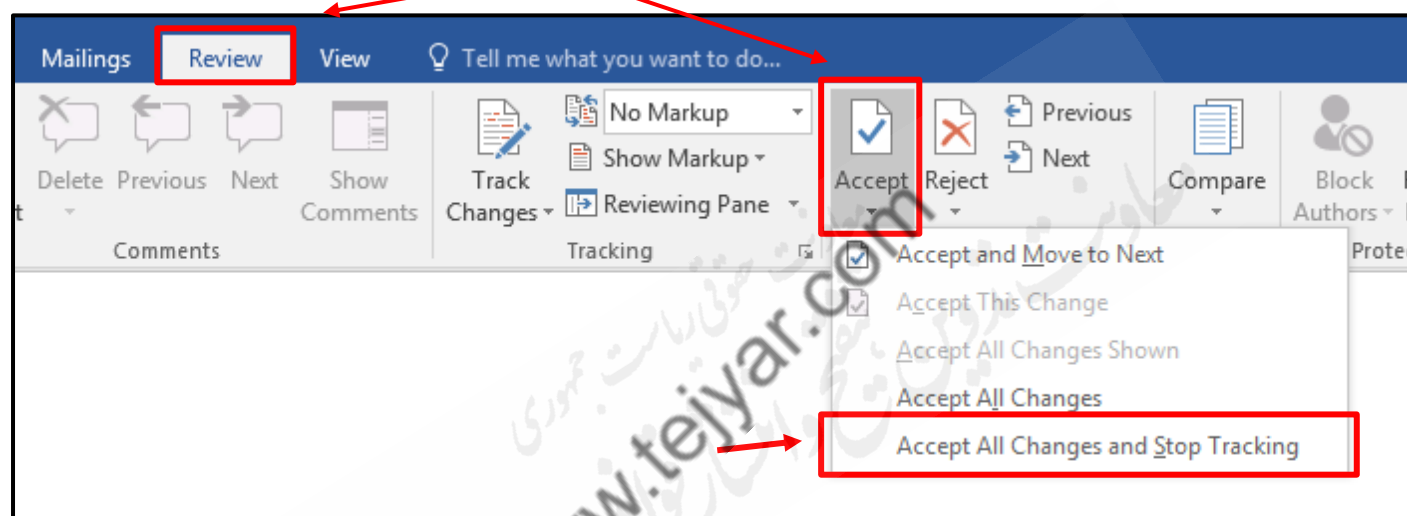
Mailings Review View Tell me what you want to do...

t Delete Previous Next Show Comments

Comments

Track Changes No Markup Show Markup Reviewing Pane

Tracking

Accept Reject Previous Next

Compare

Block Authors

Prote

Accept and Move to Next
Accept This Change
Accept All Changes Shown
Accept All Changes
Accept All Changes and Stop Tracking

www.tejyar.com